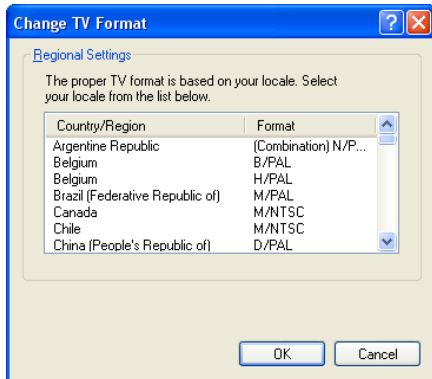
Change TV Format

Regional Settings

The proper TV format is based on your locale. Select your locale from the list below.

| Country/Region | Format |
|---|---|
| Argentine Republic | (Combination) N/P... |
| Belgium | B/PAL |
| Belgium | H/PAL |
| Brazil (Federative Republic of) | M/PAL |
| Canada | M/NTSC |
| Chile | M/NTSC |
| China (People's Republic of) | D/PAL |

OK

Cancel